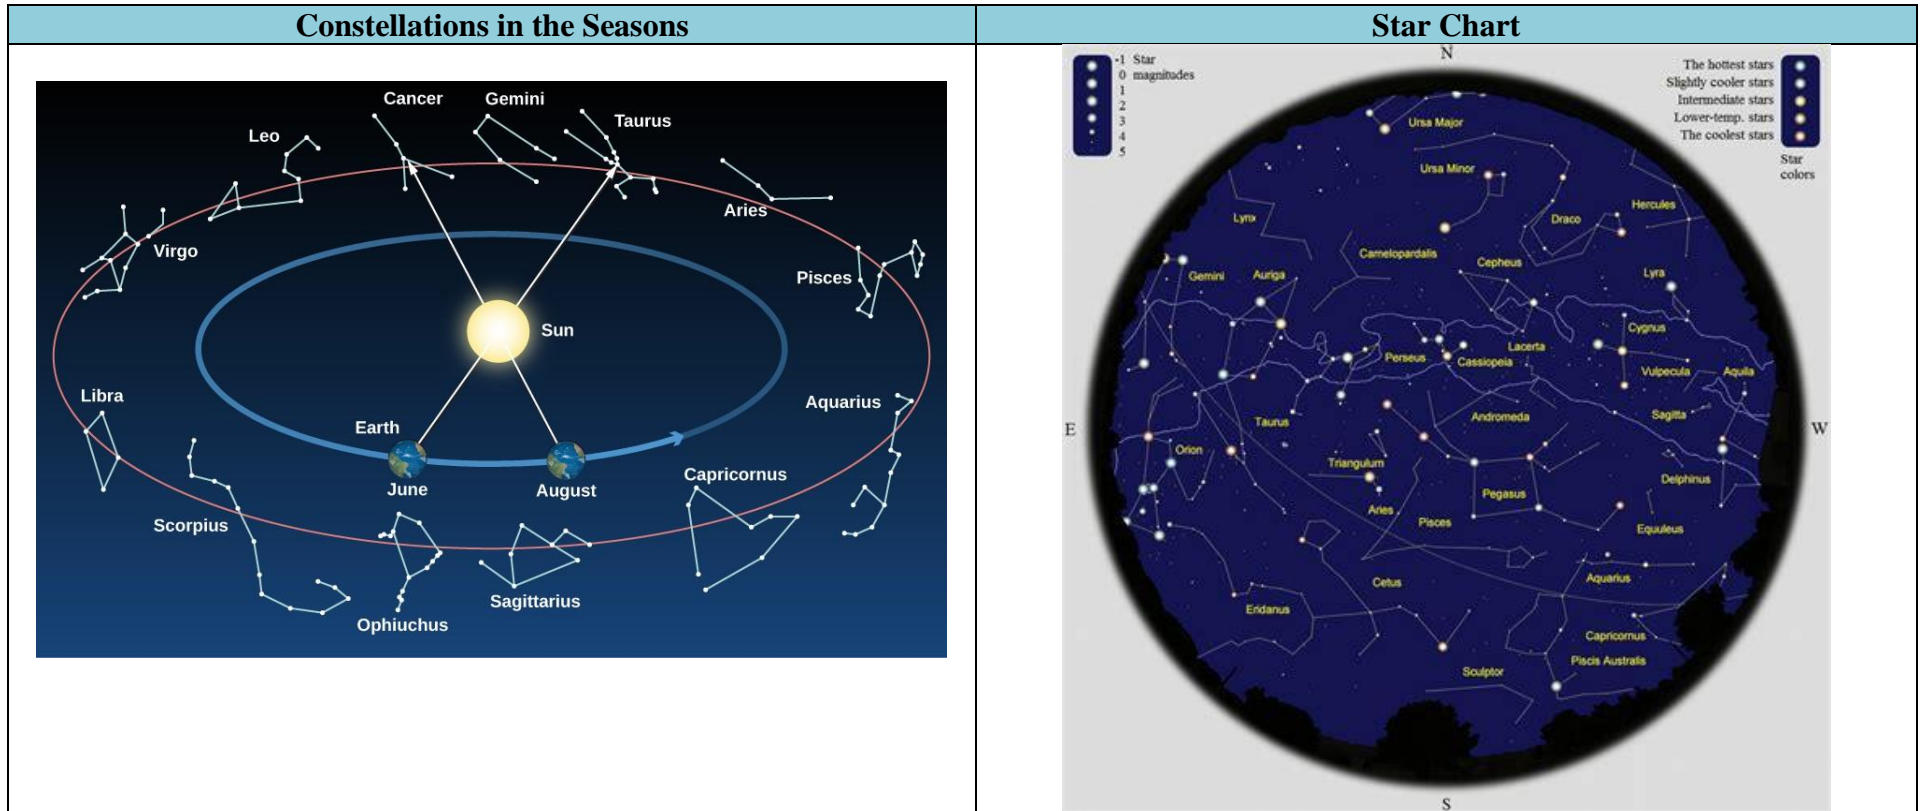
| Constellations in the Seasons | Star Chart |
|---|---|

Cancer
Gemini
Taurus
Leo
Aries
Virgo
Pisces
Sun
Libra
Aquarius
Earth
June
August
Capricornus
Scorpius
Sagittarius
Ophiuchus

N
-1 Star
0 magnitudes
1
2
3
4
5
The hottest stars
Slightly cooler stars
Intermediate stars
Lower-temp. stars
The coolest stars
Star colors
Ursa Major
Ursa Minor
Lynx
Draco
Hercules
Camelopardalis
Cepheus
Gemini
Auriga
Lyra
Cygnus
Perseus
Cassiopeia
Lacerta
Vulpecula
Aquila
E
Taurus
Andromeda
Sagitta
W
Orion
Triangulum
Delphinus
Pegasus
Aries
Pisces
Equuleus
Cetus
Aquarius
Eridanus
Capricornus
Piscis Australis
Sculptor
S